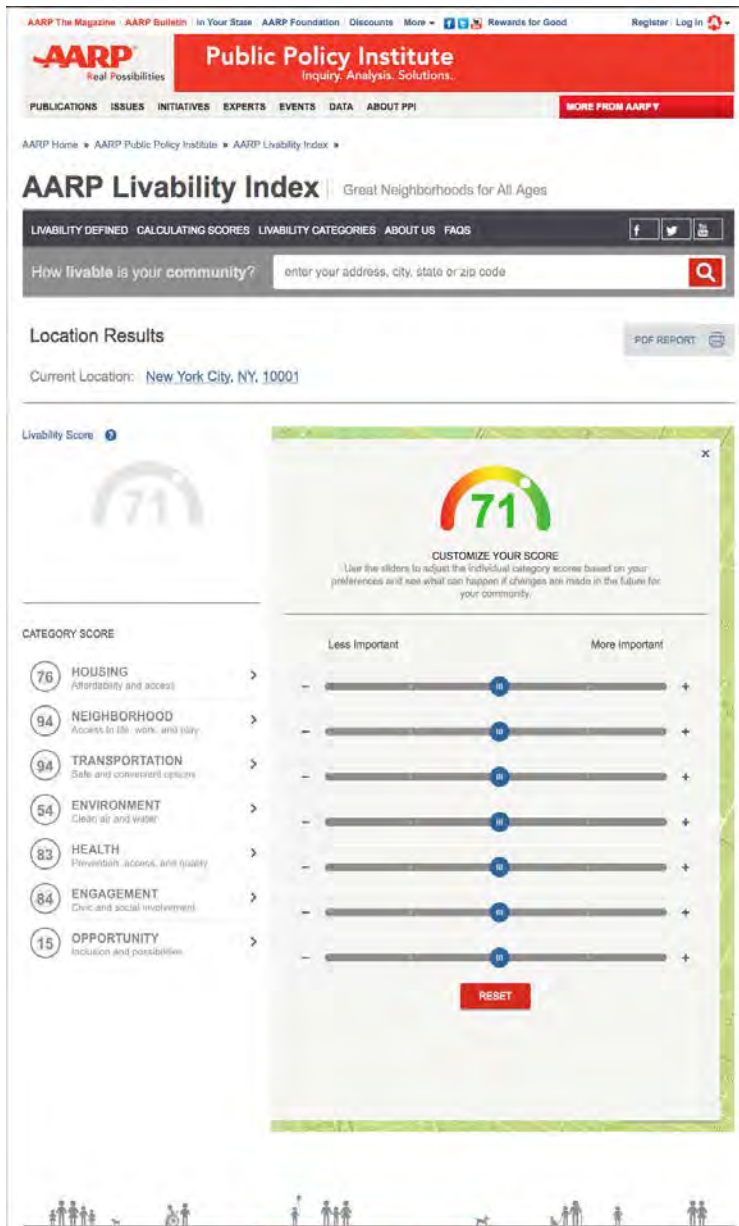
AARP The Magazine | AARP Bulletin | In Your State | AARP Foundation | Discounts | More | Rewards for Good | Register | Log In

AARP Real Possibilities | Public Policy Institute Inquiry. Analysis. Solutions.

PUBLICATIONS ISSUES INITIATIVES EXPERTS EVENTS DATA ABOUT PPI | MORE FROM AARP

AARP Home » AARP Public Policy Institute » AARP Livability Index »

AARP Livability Index | Great Neighborhoods for All Ages

LIVABILITY DEFINED CALCULATING SCORES LIVABILITY CATEGORIES ABOUT US FAQS

How livable is your community? enter your address, city, state or zip code

Location Results

PDF REPORT

Current Location: New York City, NY, 10001

Livability Score

71

CATEGORY SCORE

76 HOUSING Affordability and access

94 NEIGHBORHOOD Access to life, work, and play

94 TRANSPORTATION Safe and convenient options

54 ENVIRONMENT Clean air and water

83 HEALTH Prevention, access, and quality

84 ENGAGEMENT Civic and social involvement

15 OPPORTUNITY Inclusion and possibilities

×

71

CUSTOMIZE YOUR SCORE
Use the sliders to adjust the individual category scores based on your preferences and see what can happen if changes are made in the future for your community.

Less Important More Important

– +
– +
– +
– +
– +
– +
– +

RESET